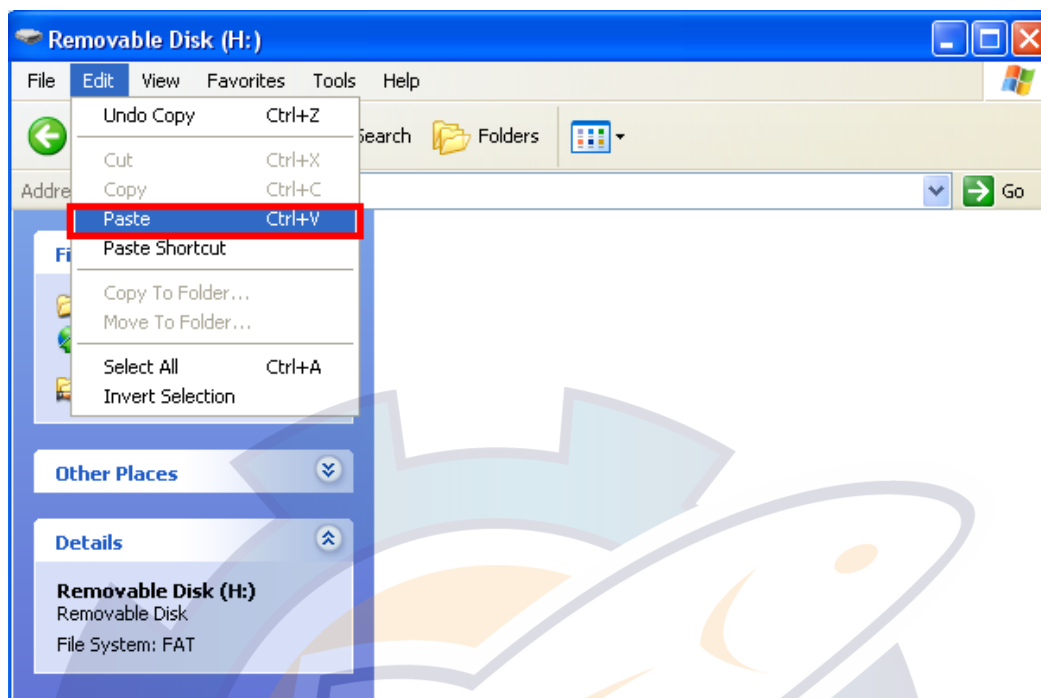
Removable Disk (H:)

File Edit View Favorites Tools Help

Undo Copy Ctrl+Z
Cut Ctrl+X
Copy Ctrl+C
Paste Ctrl+V
Paste Shortcut
Copy To Folder...
Move To Folder...
Select All Ctrl+A
Invert Selection

earch Folders

Addre

Go

Fi

Other Places

Details

Removable Disk (H:)
Removable Disk
File System: FAT